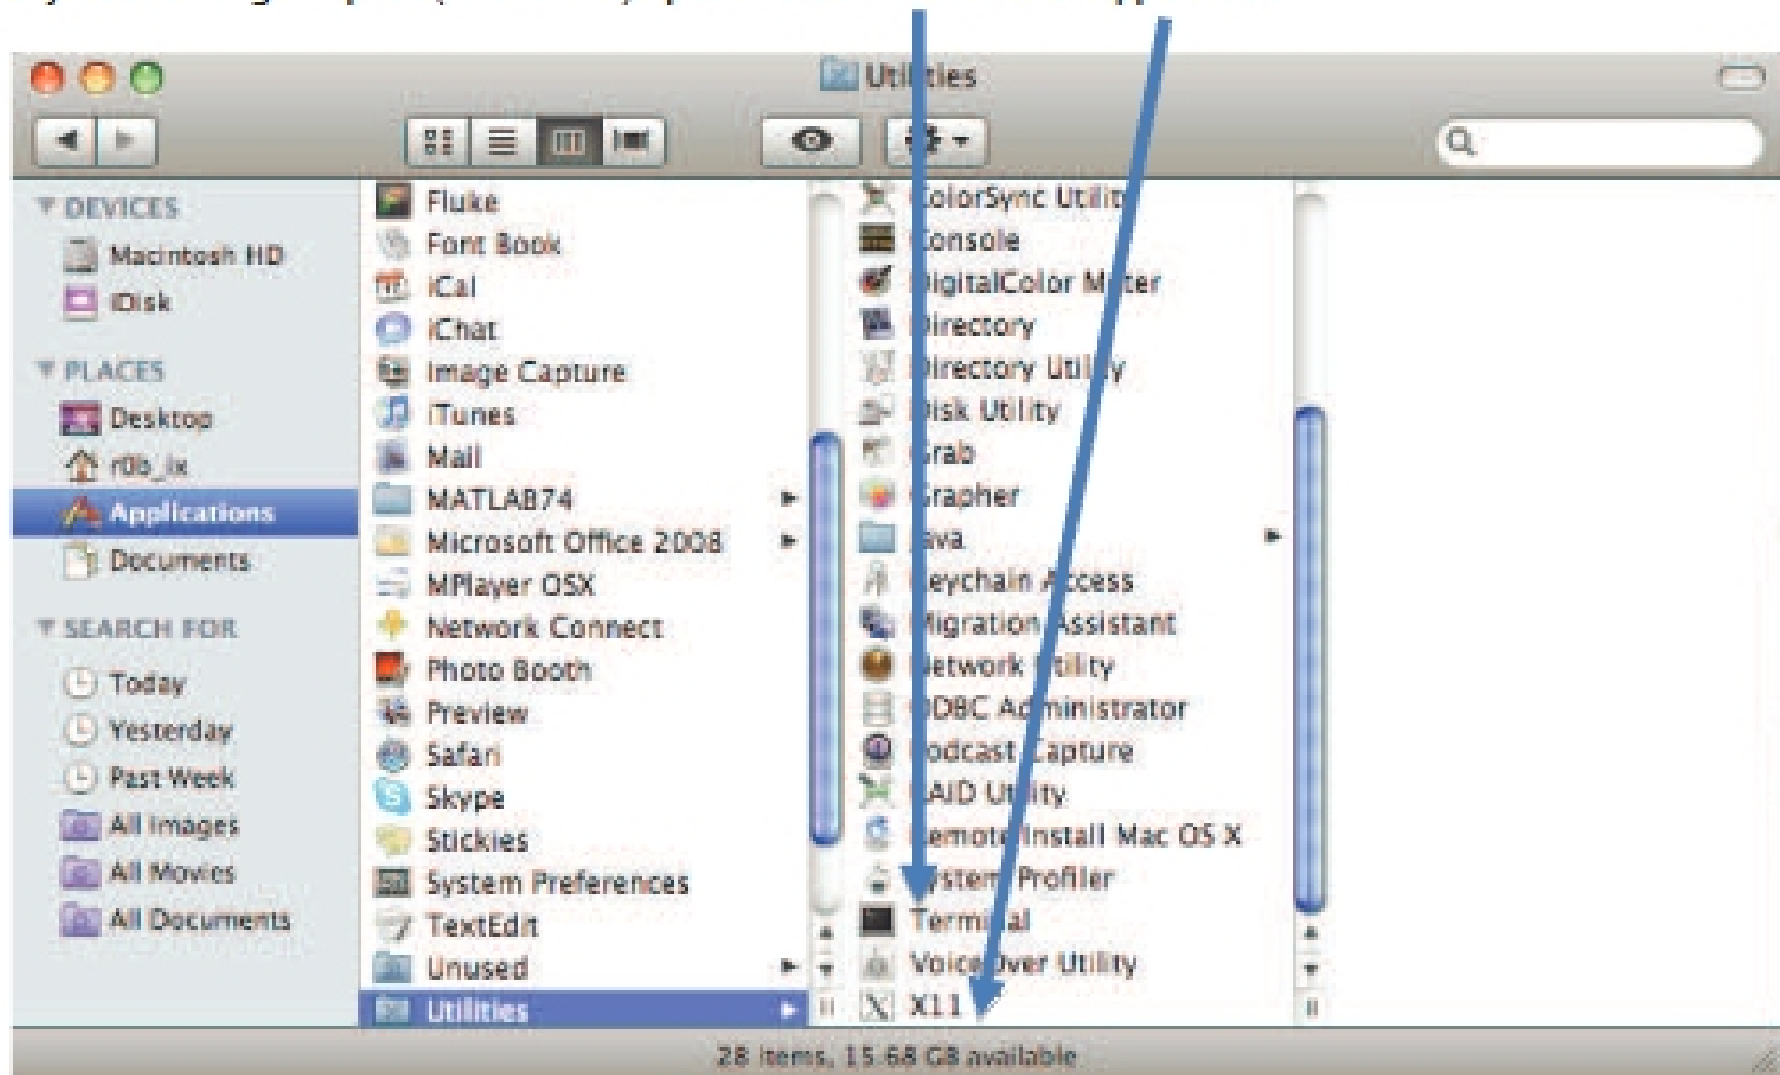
Utilities

DEVICES
Macintosh HD
iDisk

PLACES
Desktop
r0b_ix
Applications
Documents

SEARCH FOR
Today
Yesterday
Past Week
All Images
All Movies
All Documents

Fluke
Font Book
iCal
iChat
Image Capture
iTunes
Mail
MATLAB74
Microsoft Office 2008
MPlayer OSX
Network Connect
Photo Booth
Preview
Safari
Skype
Stickies
System Preferences
TextEdit
Unused
Utilities

ColorSync Utility
Console
DigitalColor Meter
Directory
Directory Utility
Disk Utility
Grab
Grapher
Java
Keychain Access
Migration Assistant
Network Utility
ODBC Administrator
Podcast Capture
RAID Utility
Remote Install Mac OS X
System Profiler
Terminal
VoiceOver Utility
X11

28 items, 15.68 GB available